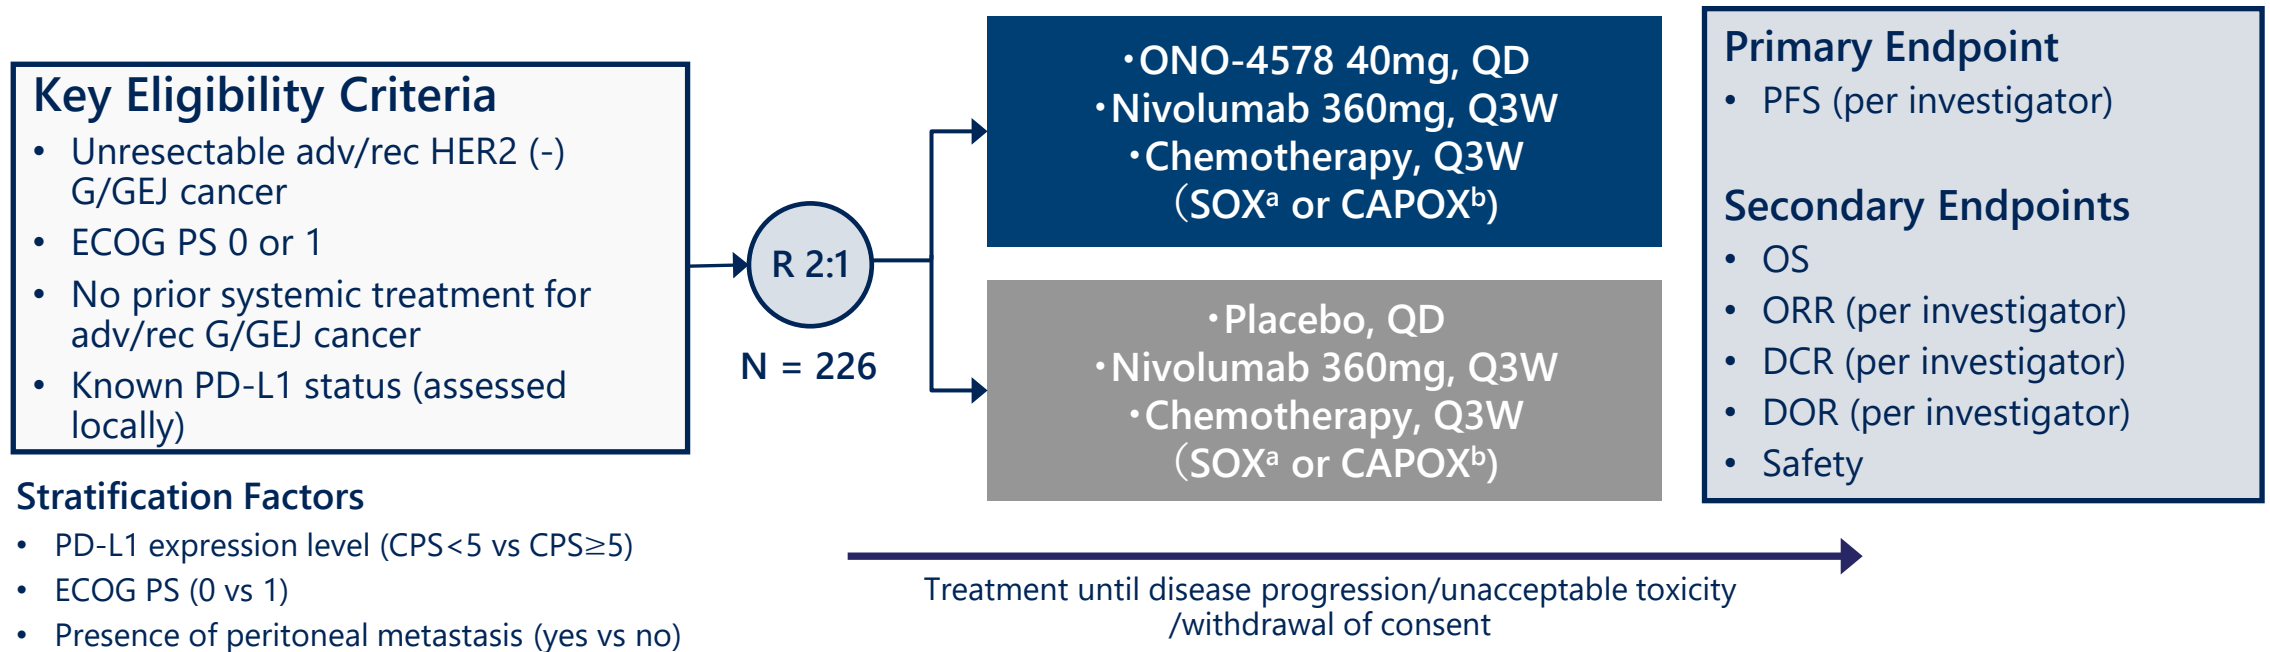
Key Eligibility Criteria
- Unresectable adv/rec HER2 (-) G/GEJ cancer
- ECOG PS 0 or 1
- No prior systemic treatment for adv/rec G/GEJ cancer
- Known PD-L1 status (assessed locally)

R 2:1

N = 226

•ONO-4578 40mg, QD
•Nivolumab 360mg, Q3W
•Chemotherapy, Q3W
(SOX$^a$ or CAPOX$^b$)

•Placebo, QD
•Nivolumab 360mg, Q3W
•Chemotherapy, Q3W
(SOX$^a$ or CAPOX$^b$)

Primary Endpoint
- PFS (per investigator)

Secondary Endpoints
- OS
- ORR (per investigator)
- DCR (per investigator)
- DOR (per investigator)
- Safety

Stratification Factors
- PD-L1 expression level (CPS<5 vs CPS≥5)
- ECOG PS (0 vs 1)
- Presence of peritoneal metastasis (yes vs no)

Treatment until disease progression/unacceptable toxicity /withdrawal of consent